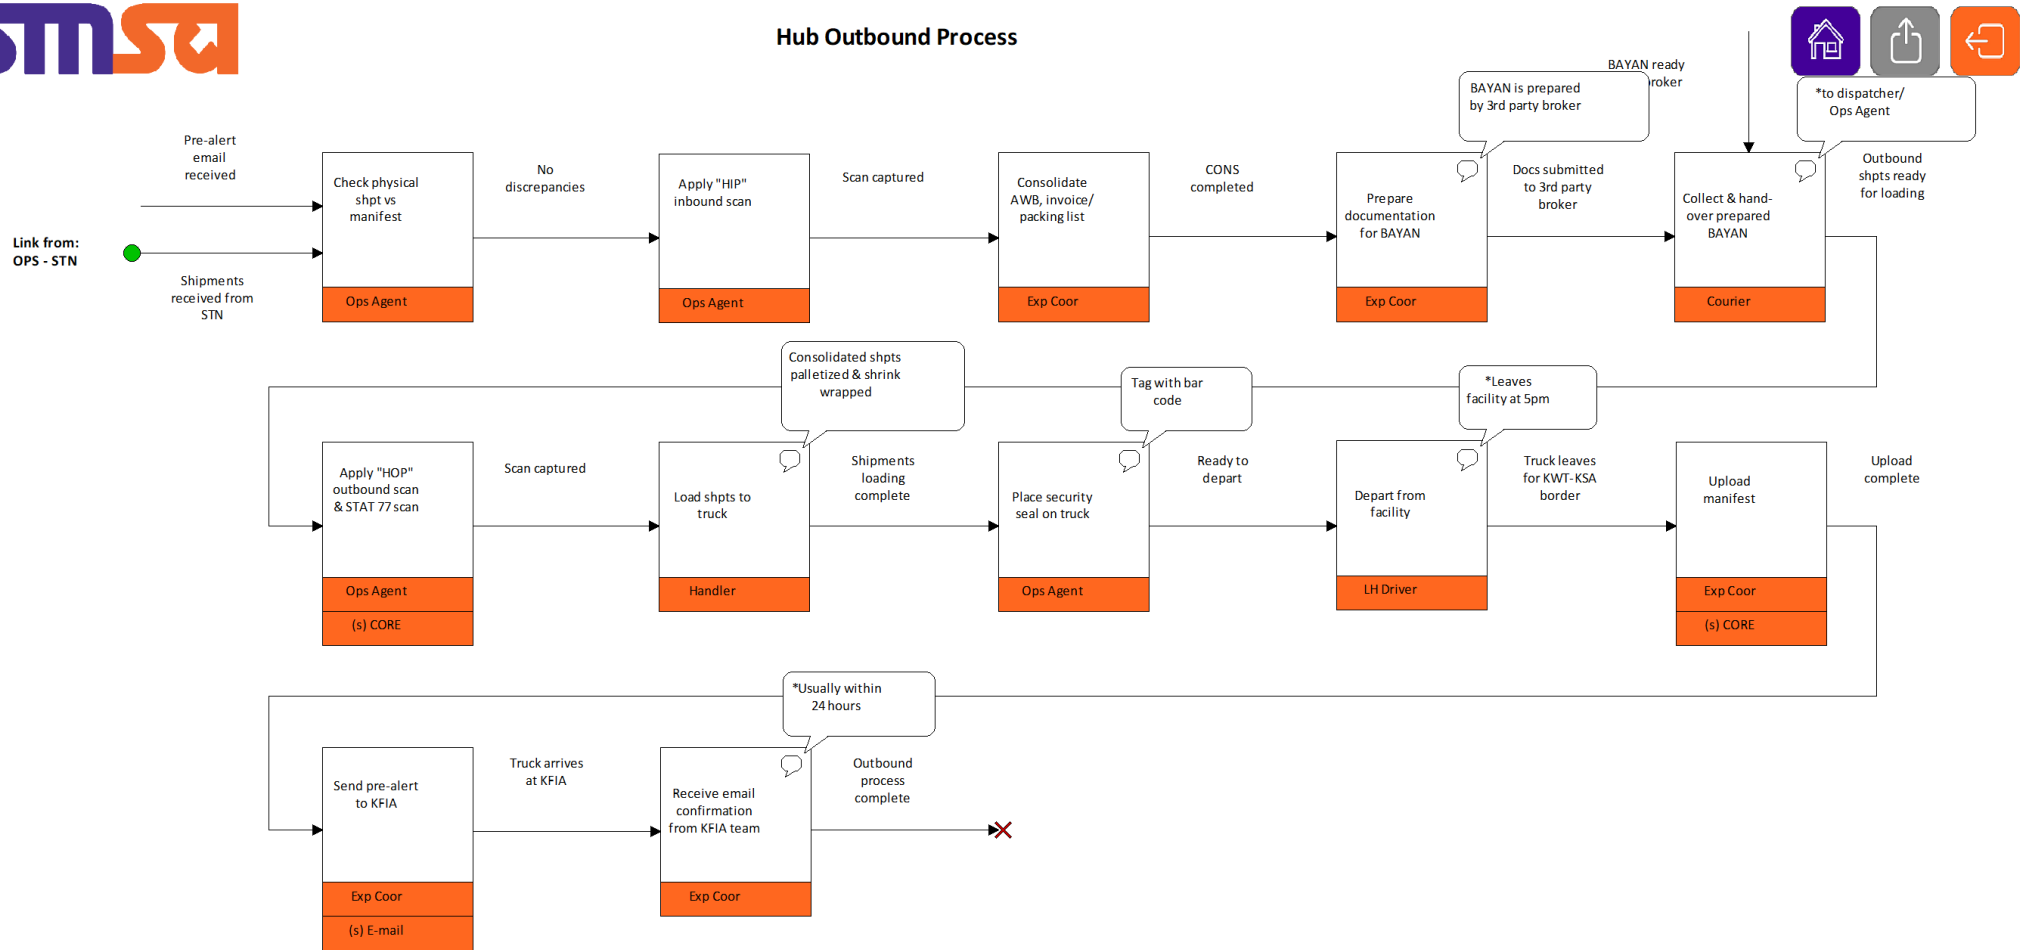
smsa

Hub Outbound Process

BAYAN ready
roker

BAYAN is prepared by 3rd party broker

*to dispatcher/ Ops Agent

Pre-alert email received

Link from: OPS - STN

Shipments received from STN

Check physical shpt vs manifest
Ops Agent

No discrepancies

Apply "HIP" inbound scan
Ops Agent

Scan captured

Consolidate AWB, invoice/ packing list
Exp Coor

CONS completed

Prepare documentation for BAYAN
Exp Coor

Docs submitted to 3rd party broker

Collect & hand-over prepared BAYAN
Courier

Outbound shpts ready for loading

Consolidated shpts palletized & shrink wrapped

Tag with bar code

*Leaves facility at 5pm

Apply "HOP" outbound scan & STAT 77 scan
Ops Agent
(s) CORE

Scan captured

Load shpts to truck
Handler

Shipments loading complete

Place security seal on truck
Ops Agent

Ready to depart

Depart from facility
LH Driver

Truck leaves for KWT-KSA border

Upload manifest
Exp Coor
(s) CORE

Upload complete

*Usually within 24 hours

Send pre-alert to KFIA
Exp Coor
(s) E-mail

Truck arrives at KFIA

Receive email confirmation from KFIA team
Exp Coor

Outbound process complete